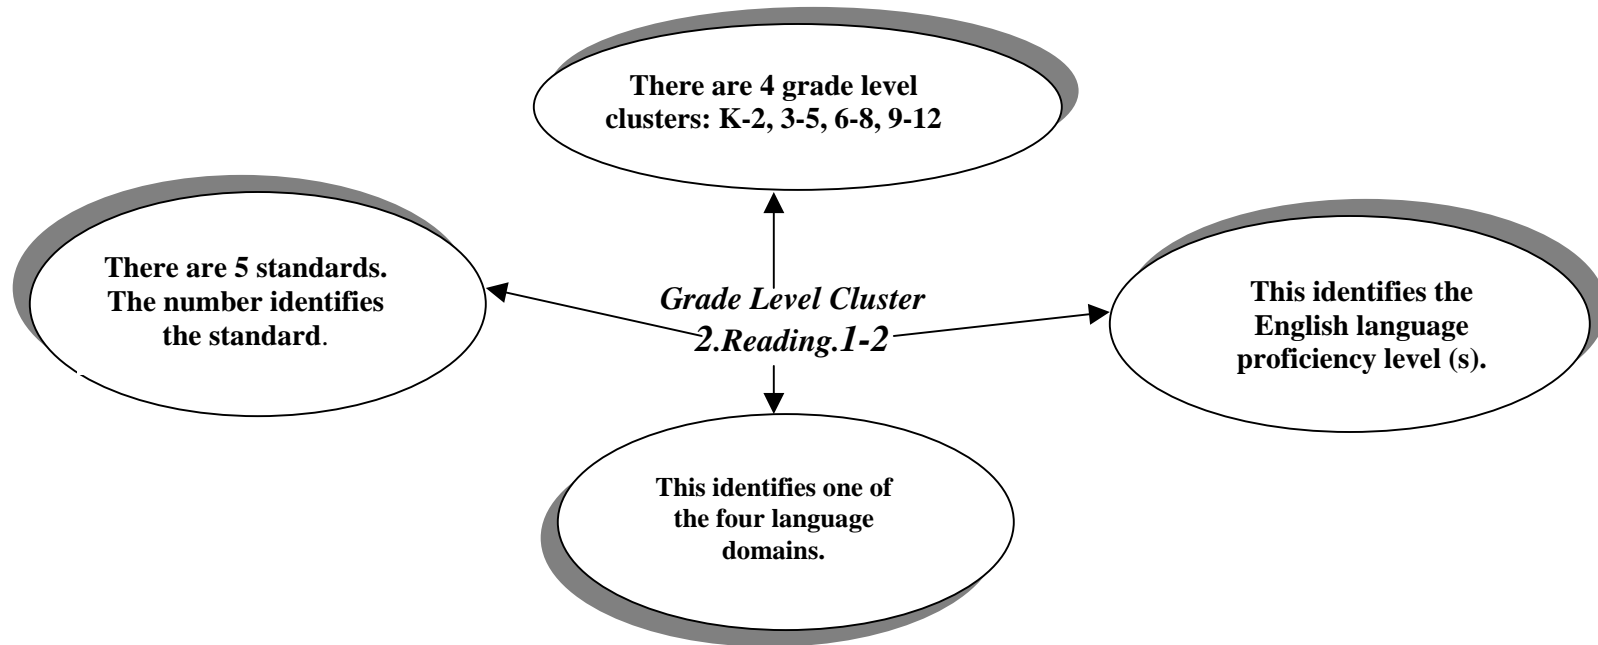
There are 4 grade level clusters: K-2, 3-5, 6-8, 9-12

There are 5 standards. The number identifies the standard.

Grade Level Cluster
2.Reading.1-2

This identifies the English language proficiency level (s).

This identifies one of the four language domains.